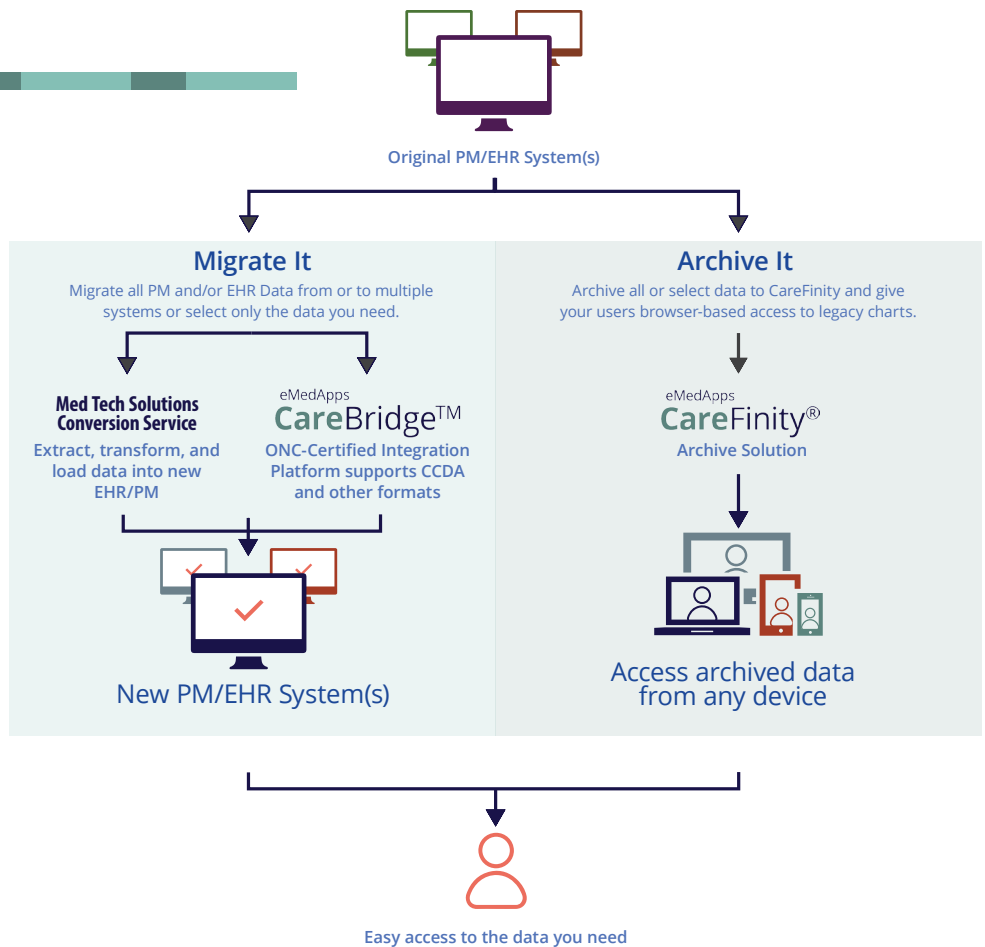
Original PM/EHR System(s)

Migrate It

Migrate all PM and/or EHR Data from or to multiple systems or select only the data you need.

Med Tech Solutions Conversion Service

Extract, transform, and load data into new EHR/PM

eMedApps CareBridge™

ONC-Certified Integration Platform supports CCDA and other formats

New PM/EHR System(s)

Archive It

Archive all or select data to CareFinity and give your users browser-based access to legacy charts.

eMedApps CareFinity®

Archive Solution

Access archived data from any device

Easy access to the data you need